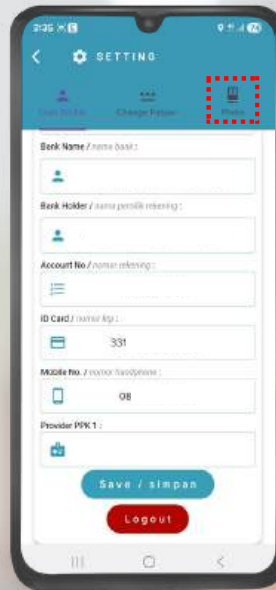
3:35

SETTING

User Profile

Change Passw

Photo

Bank Name / nama bank :

Bank Holder / nama pemilik rekening :

Account No / nomor rekening :

ID Card / nomor ktp :

331

Mobile No. / nomor handphone :

08

Provider PPK 1 :

Save / simpan

Logout